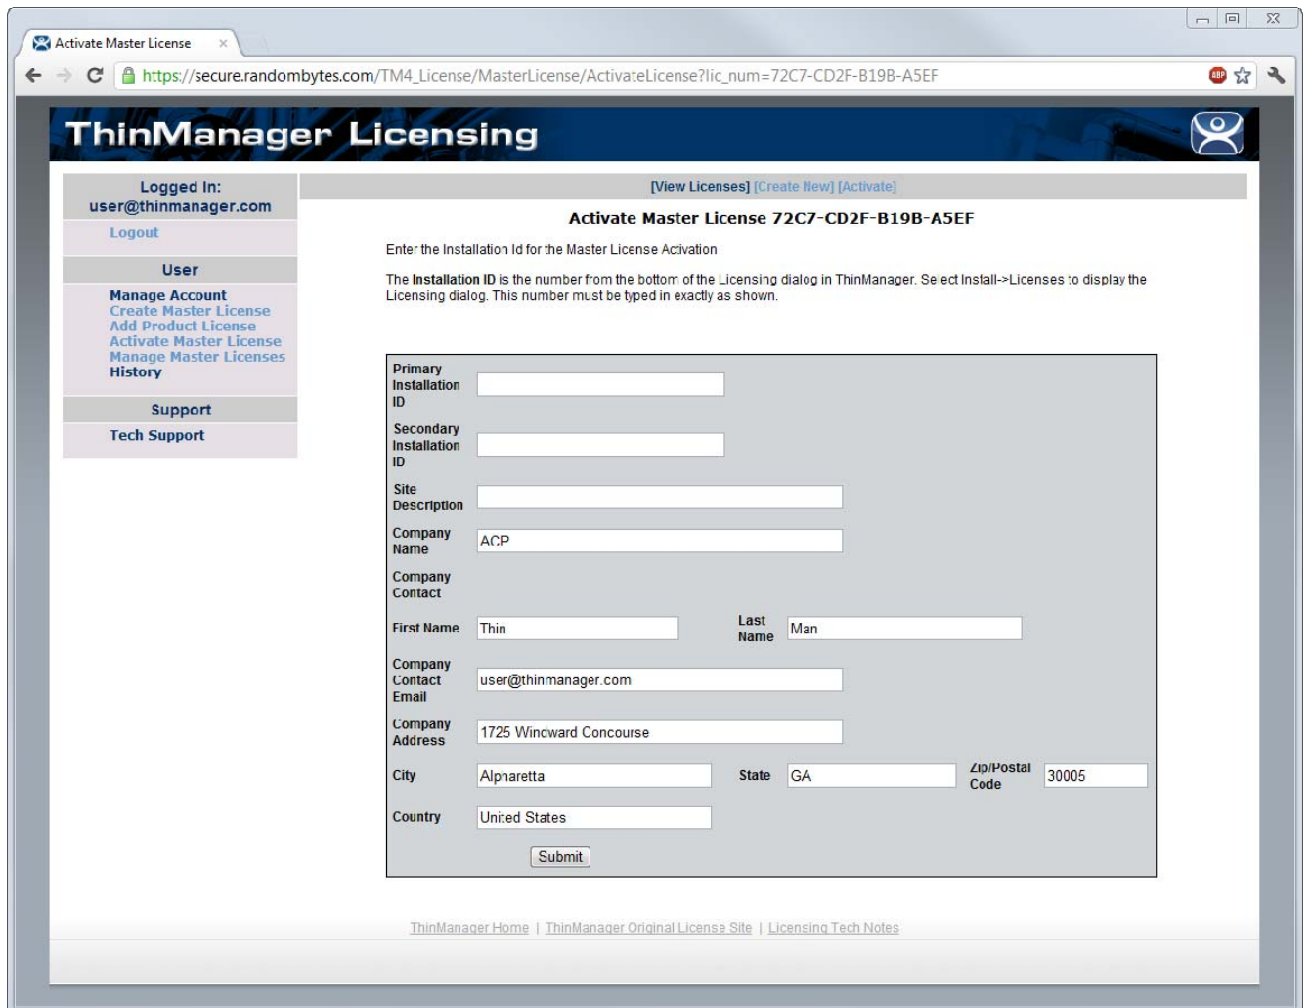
Activate Master License

https://secure.randombytes.com/TM4_License/MasterLicense/ActivateLicense?lic_num=72C7-CD2F-B19B-A5EF

ThinManager Licensing

Logged In:
user@thinmanager.com

Logout

User

Manage Account
Create Master License
Add Product License
Activate Master License
Manage Master Licenses
History

Support

Tech Support

[View Licenses] [Create New] [Activate]

Activate Master License 72C7-CD2F-B19B-A5EF

Enter the Installation Id for the Master License Activation

The **Installation ID** is the number from the bottom of the Licensing dialog in ThinManager. Select Install->Licenses to display the Licensing dialog. This number must be typed in exactly as shown.

Primary Installation ID

Secondary Installation ID

Site Description

Company Name ACP

Company Contact

First Name Thin Last Name Man

Company Contact Email user@thinmanager.com

Company Address 1725 Windward Concourse

City Alpharetta State GA Zip/Postal Code 30005

Country United States

Submit

ThinManager Home | ThinManager Original License Site | Licensing Tech Notes